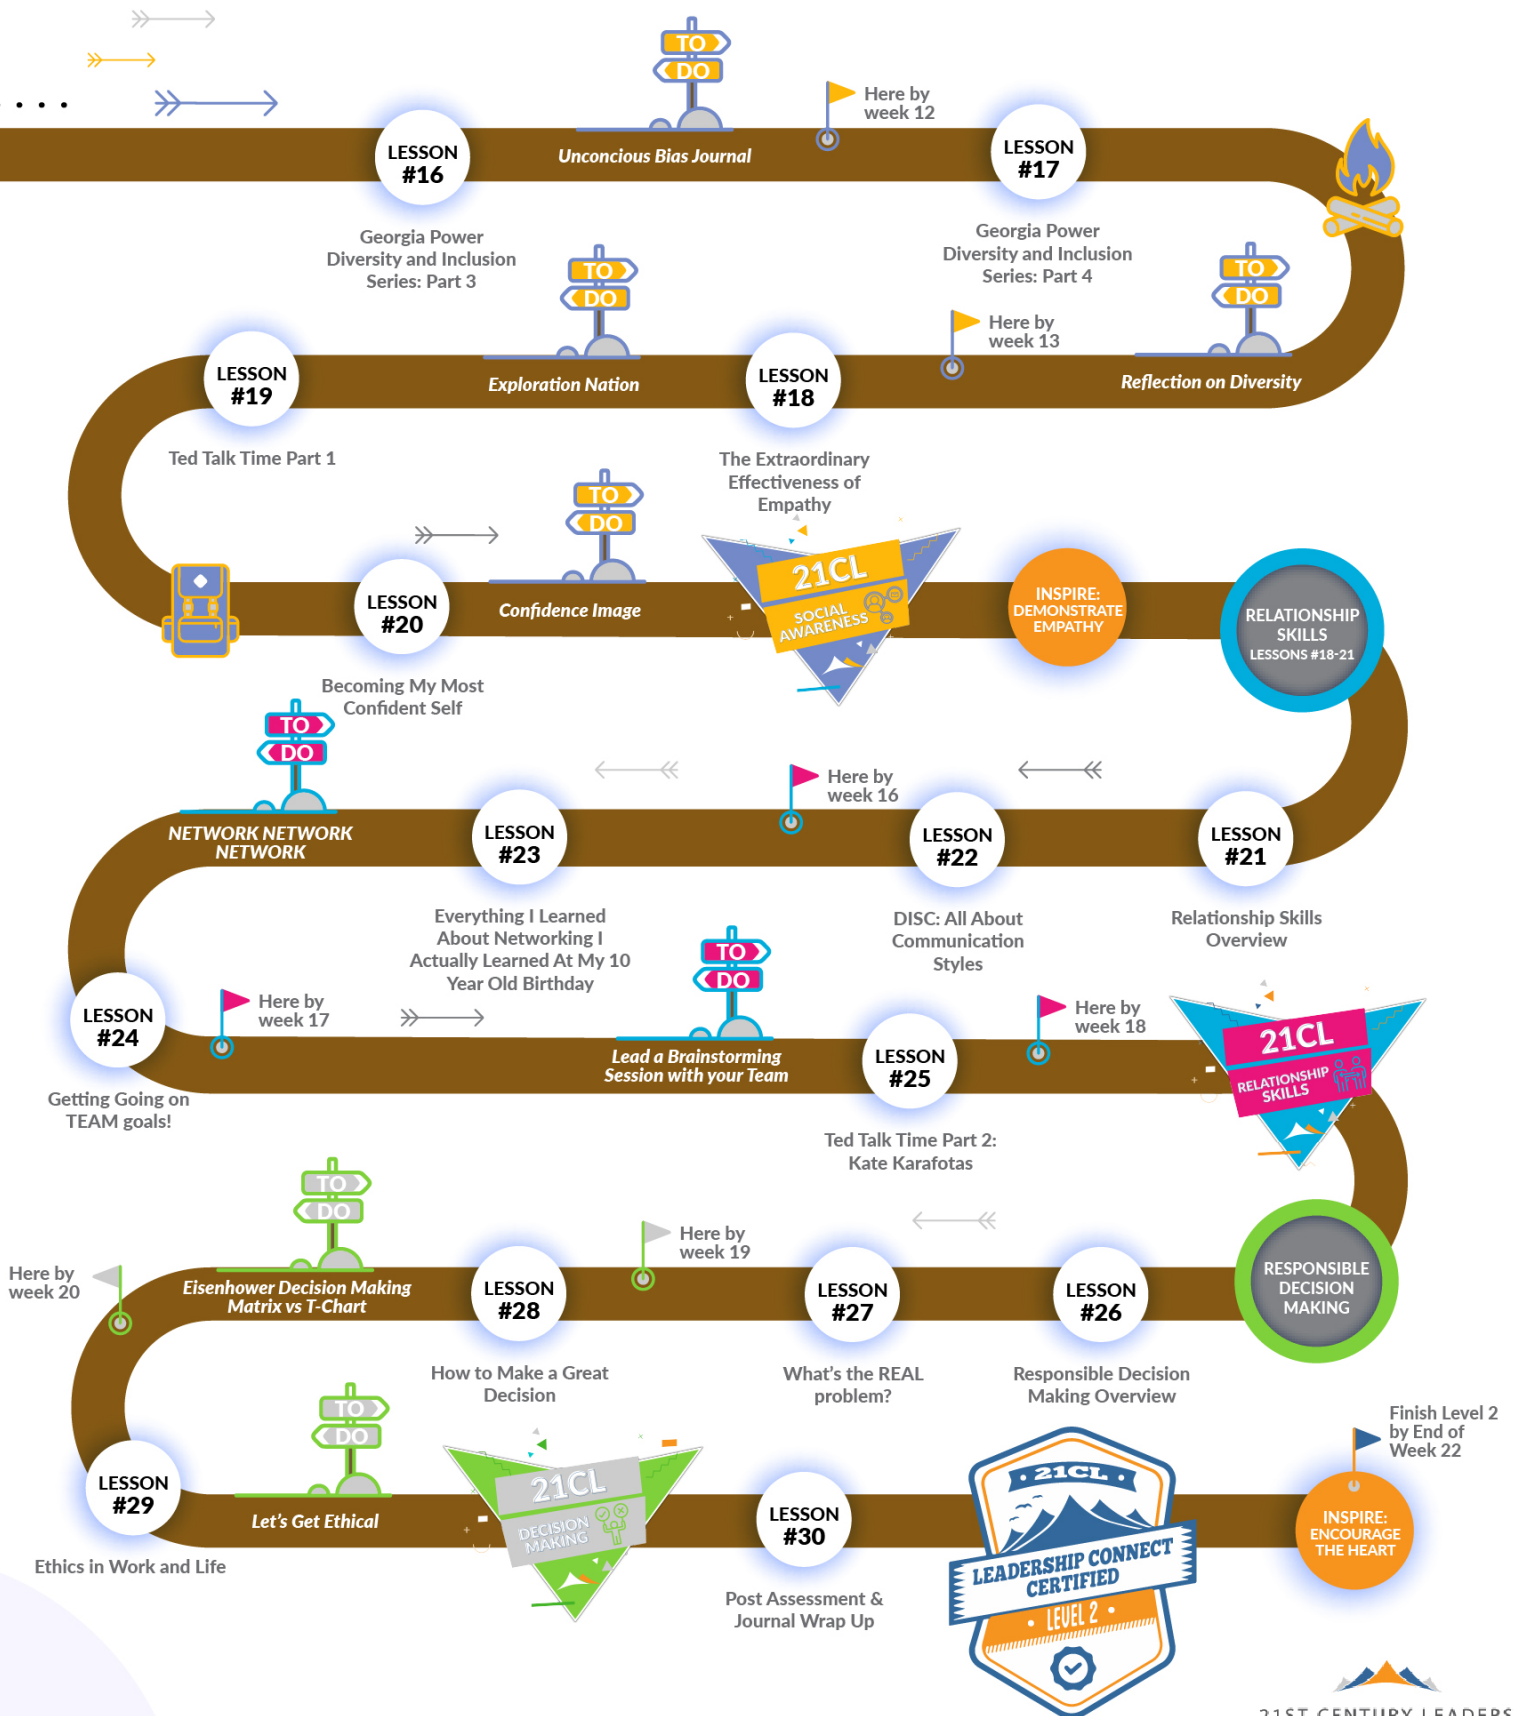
TO
DO
Here by week 12
LESSON #16
Unconcious Bias Journal
LESSON #17
Georgia Power Diversity and Inclusion Series: Part 3
Georgia Power Diversity and Inclusion Series: Part 4
TO
DO
TO
DO
Here by week 13
LESSON #19
Exploration Nation
LESSON #18
Reflection on Diversity
Ted Talk Time Part 1
The Extraordinary Effectiveness of Empathy
TO
DO
21CL
SOCIAL AWARENESS
LESSON #20
Confidence Image
INSPIRE: DEMONSTRATE EMPATHY
RELATIONSHIP SKILLS
LESSONS #18-21
Becoming My Most Confident Self
TO
DO
Here by week 16
NETWORK NETWORK NETWORK
LESSON #23
LESSON #22
LESSON #21
Everything I Learned About Networking I Actually Learned At My 10 Year Old Birthday
DISC: All About Communication Styles
Relationship Skills Overview
TO
DO
LESSON #24
Here by week 17
Here by week 18
Lead a Brainstorming Session with your Team
LESSON #25
21CL
RELATIONSHIP SKILLS
Getting Going on TEAM goals!
Ted Talk Time Part 2: Kate Karafotas
TO
DO
Here by week 19
Here by week 20
Eisenhower Decision Making Matrix vs T-Chart
LESSON #28
LESSON #27
LESSON #26
RESPONSIBLE DECISION MAKING
How to Make a Great Decision
What's the REAL problem?
Responsible Decision Making Overview
TO
DO
Finish Level 2 by End of Week 22
LESSON #29
21CL
DECISION MAKING
Let's Get Ethical
LESSON #30
21CL
LEADERSHIP CONNECT CERTIFIED
LEVEL 2
INSPIRE: ENCOURAGE THE HEART
Ethics in Work and Life
Post Assessment & Journal Wrap Up
21ST CENTURY LEADERS